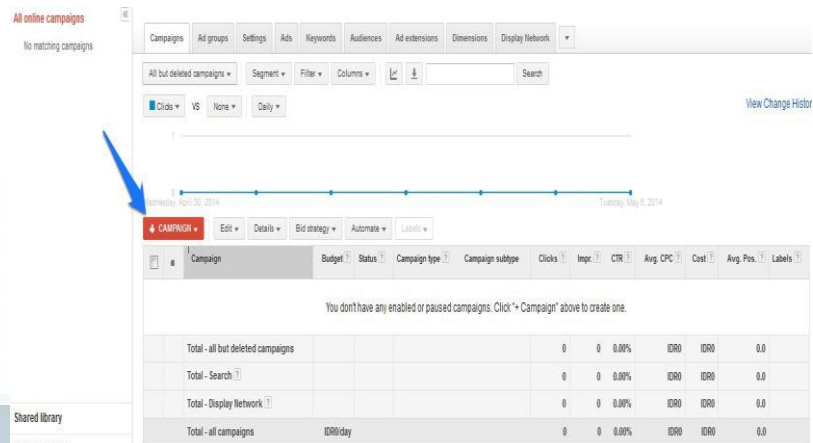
All online campaigns

No matching campaigns

Shared library

Campaigns | Ad groups | Settings | Ads | Keywords | Audiences | Ad extensions | Dimensions | Display Network

All but deleted campaigns ▾ | Segment ▾ | Filter ▾ | Columns ▾ | Search

Clicks ▾ VS None ▾ Daily ▾

View Change Histor

1

0

Wednesday, April 30, 2014

Tuesday, May 6, 2014

+ CAMPAIGN ▾ | Edit ▾ | Details ▾ | Bid strategy ▾ | Automate ▾ | Labels ▾

| | Campaign | Budget ? | Status ? | Campaign type ? | Campaign subtype | Clicks ? | Impr. ? | CTR ? | Avg. CPC ? | Cost ? | Avg. Pos. ? | Labels ? |
|---|---|---|---|---|---|---|---|---|---|---|---|---|
| | You don't have any enabled or paused campaigns. Click "+ Campaign" above to create one. | | | | | | | | | | | |
| | Total - all but deleted campaigns | | | | | 0 | 0 | 0.00% | IDR0 | IDR0 | 0.0 | |
| | Total - Search ? | | | | | 0 | 0 | 0.00% | IDR0 | IDR0 | 0.0 | |
| | Total - Display Network ? | | | | | 0 | 0 | 0.00% | IDR0 | IDR0 | 0.0 | |
| | Total - all campaigns | IDR0/day | | | | 0 | 0 | 0.00% | IDR0 | IDR0 | 0.0 | |